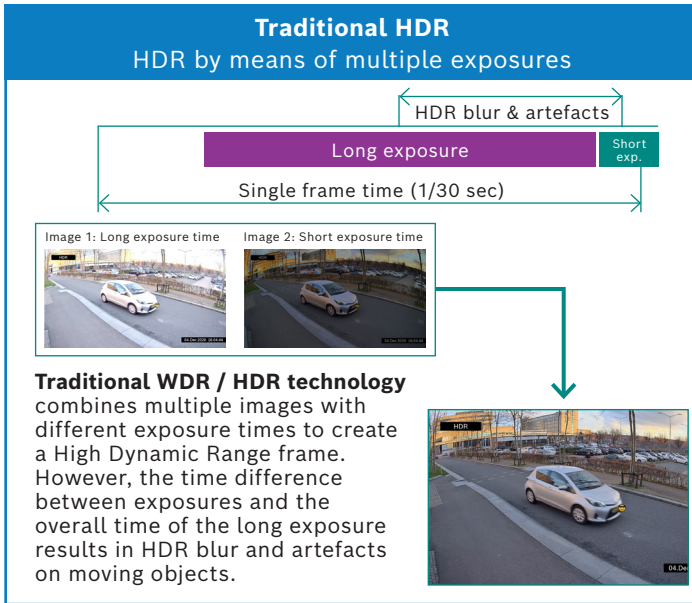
Traditional HDR
HDR by means of multiple exposures

HDR blur & artefacts

Long exposure

Short exp.

Single frame time (1/30 sec)

Image 1: Long exposure time

Image 2: Short exposure time

HDR

04.Dec.2020 06:04:46

HDR

04.Dec.2020 06:04:46

**Traditional WDR / HDR technology** combines multiple images with different exposure times to create a High Dynamic Range frame. However, the time difference between exposures and the overall time of the long exposure results in HDR blur and artefacts on moving objects.

HDR

04.Dec